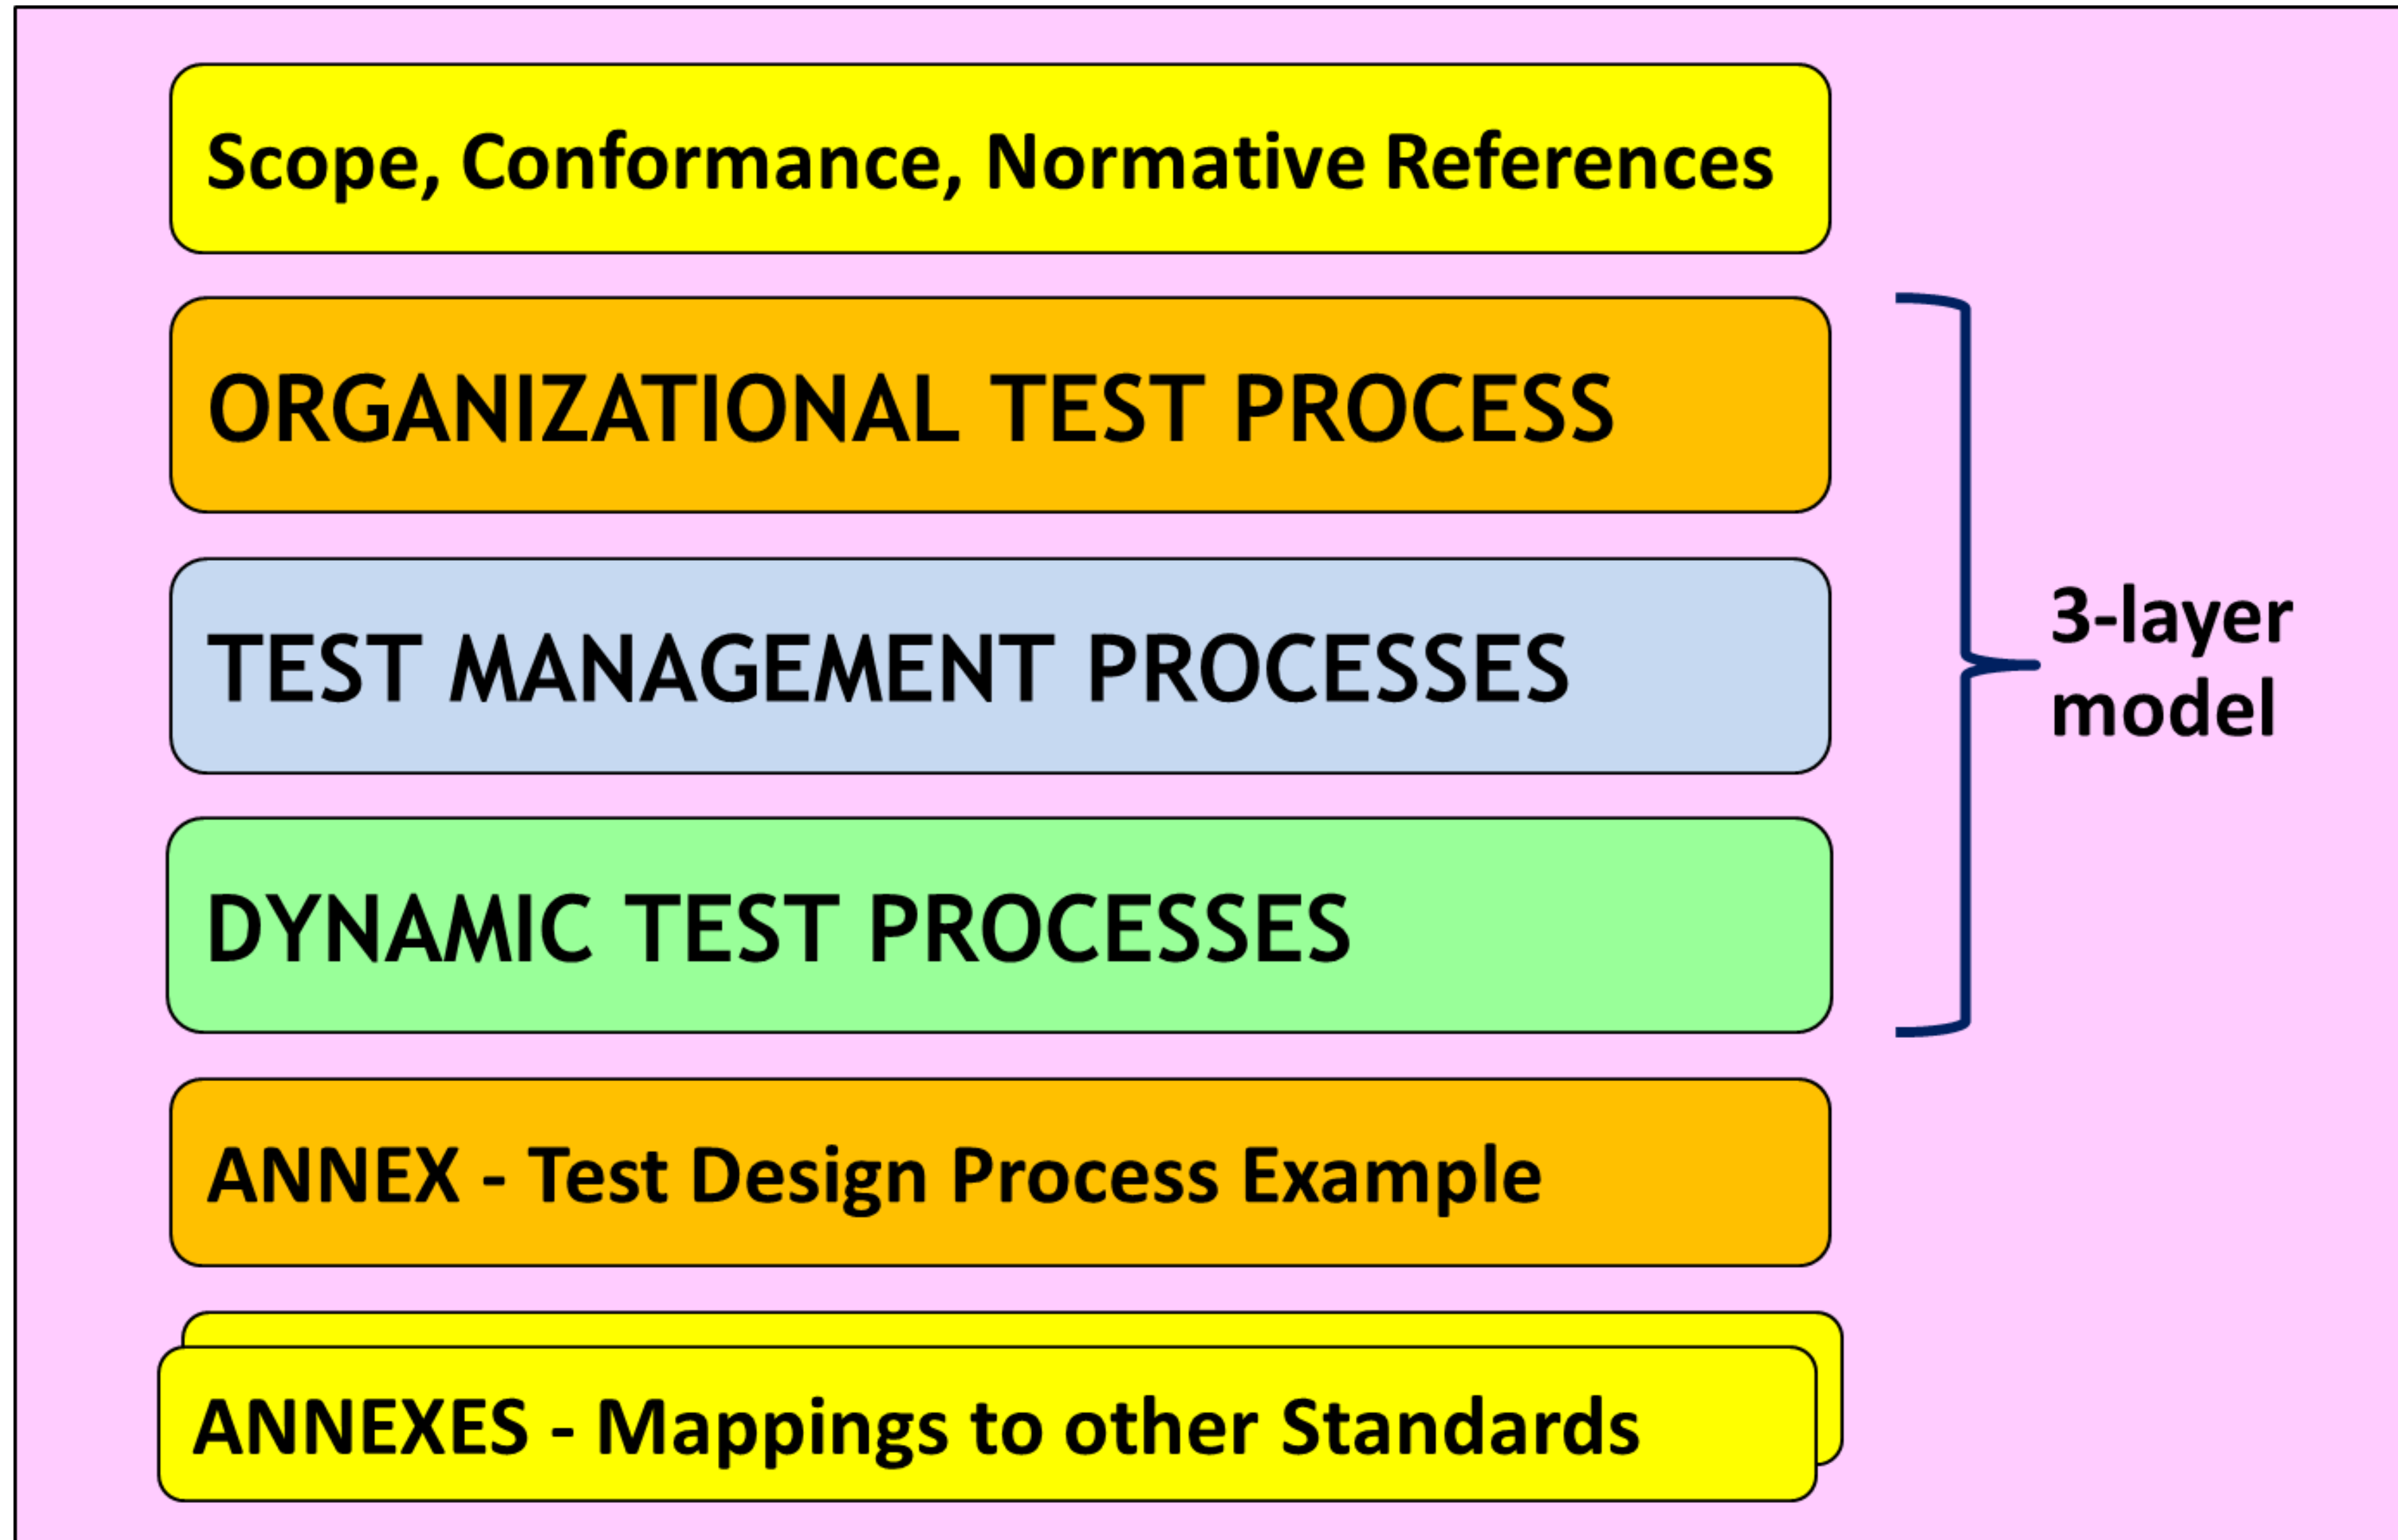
Scope, Conformance, Normative References

ORGANIZATIONAL TEST PROCESS

TEST MANAGEMENT PROCESSES

DYNAMIC TEST PROCESSES

3-layer model

ANNEX - Test Design Process Example

ANNEXES - Mappings to other Standards